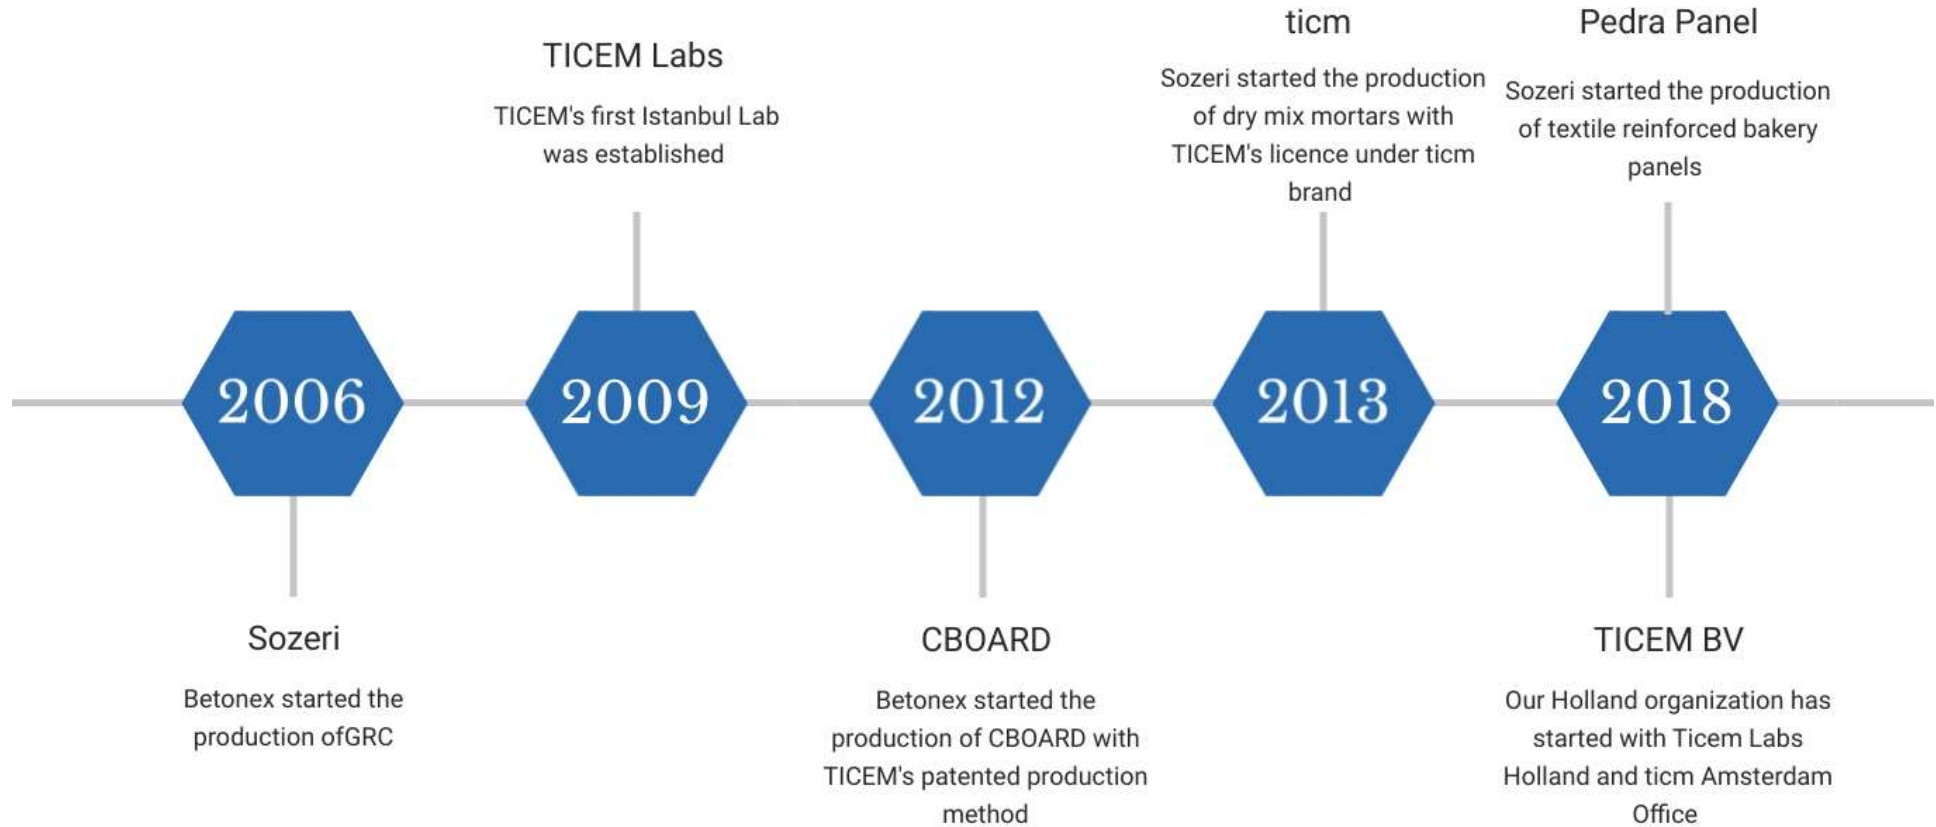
2006

Sozeri

Betonex started the production ofGRC

2009

TICEM Labs

TICEM's first Istanbul Lab was established

2012

CBOARD

Betonex started the production of CBOARD with TICEM's patented production method

2013

ticm

Sozeri started the production of dry mix mortars with TICEM's licence under ticm brand

2018

Pedra Panel

Sozeri started the production of textile reinforced bakery panels

TICEM BV

Our Holland organization has started with Ticem Labs Holland and ticm Amsterdam Office